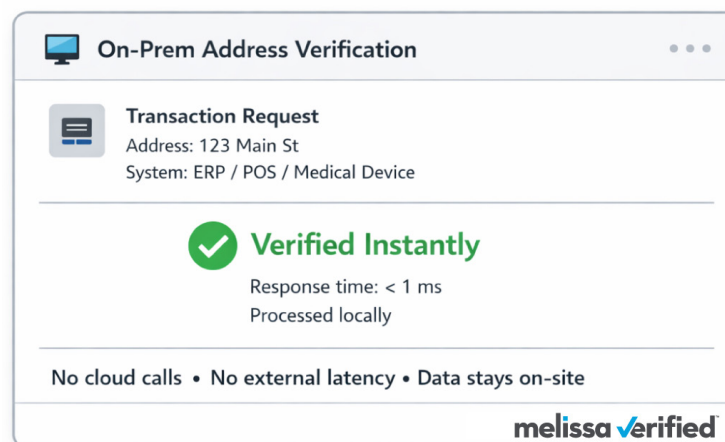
On-Prem Address Verification

Transaction Request
Address: 123 Main St
System: ERP / POS / Medical Device

Verified Instantly
Response time: < 1 ms
Processed locally

No cloud calls • No external latency • Data stays on-site

melissa verified